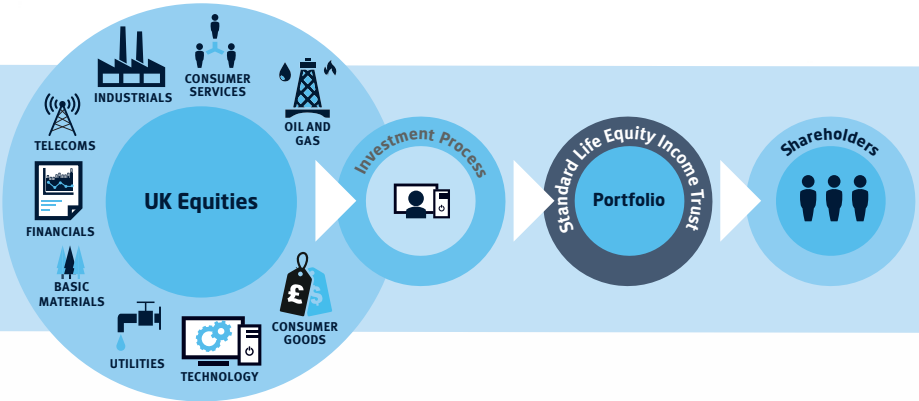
INDUSTRIALS

CONSUMER SERVICES

OIL AND GAS

TELECOMS

FINANCIALS

BASIC MATERIALS

UTILITIES

TECHNOLOGY

CONSUMER GOODS

UK Equities

Investment Process

Standard Life Equity Income Trust

Portfolio

Shareholders